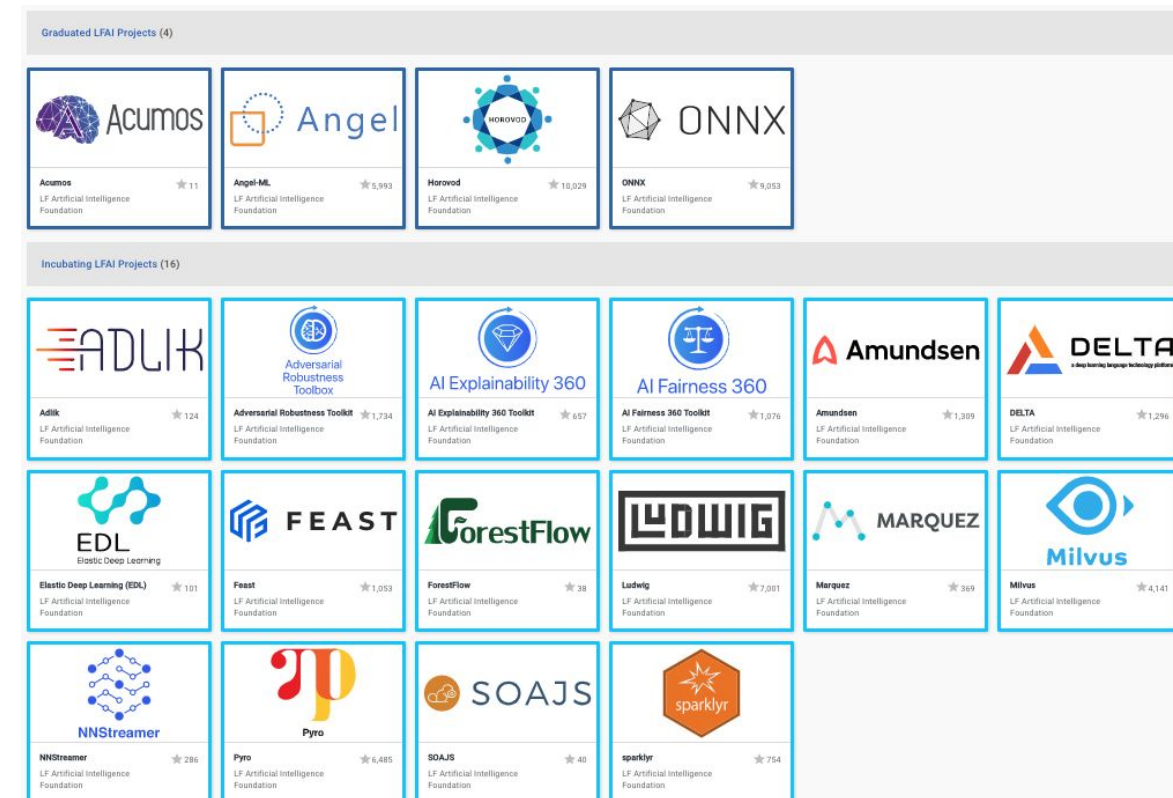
Graduated LFAI Projects (4)

ACUMOS
Acumos ★11
LF Artificial Intelligence Foundation

Angel
Angel-ML ★5,993
LF Artificial Intelligence Foundation

HOROVOD
Horovod ★10,029
LF Artificial Intelligence Foundation

ONNX
ONNX ★9,053
LF Artificial Intelligence Foundation

Incubating LFAI Projects (16)

ADLIK
Adlik ★124
LF Artificial Intelligence Foundation

Adversarial Robustness Toolbox
Adversarial Robustness Toolkit ★1,734
LF Artificial Intelligence Foundation

AI Explainability 360
AI Explainability 360 Toolkit ★657
LF Artificial Intelligence Foundation

AI Fairness 360
AI Fairness 360 Toolkit ★1,076
LF Artificial Intelligence Foundation

Amundsen
Amundsen ★1,309
LF Artificial Intelligence Foundation

DELTA
a deep learning language technology platform
DELTA ★1,296
LF Artificial Intelligence Foundation

EDL
Elastic Deep Learning
Elastic Deep Learning (EDL) ★101
LF Artificial Intelligence Foundation

FEAST
Feast ★1,053
LF Artificial Intelligence Foundation

ForestFlow
ForestFlow ★38
LF Artificial Intelligence Foundation

LUDWIG
Ludwig ★7,001
LF Artificial Intelligence Foundation

MARQUEZ
Marquez ★369
LF Artificial Intelligence Foundation

Milvus
Milvus ★4,141
LF Artificial Intelligence Foundation

NNStreamer
NNStreamer ★286
LF Artificial Intelligence Foundation

Pyro
Pyro ★6,485
LF Artificial Intelligence Foundation

SOAJS
SOAJS ★40
LF Artificial Intelligence Foundation

sparklyr
sparklyr ★754
LF Artificial Intelligence Foundation